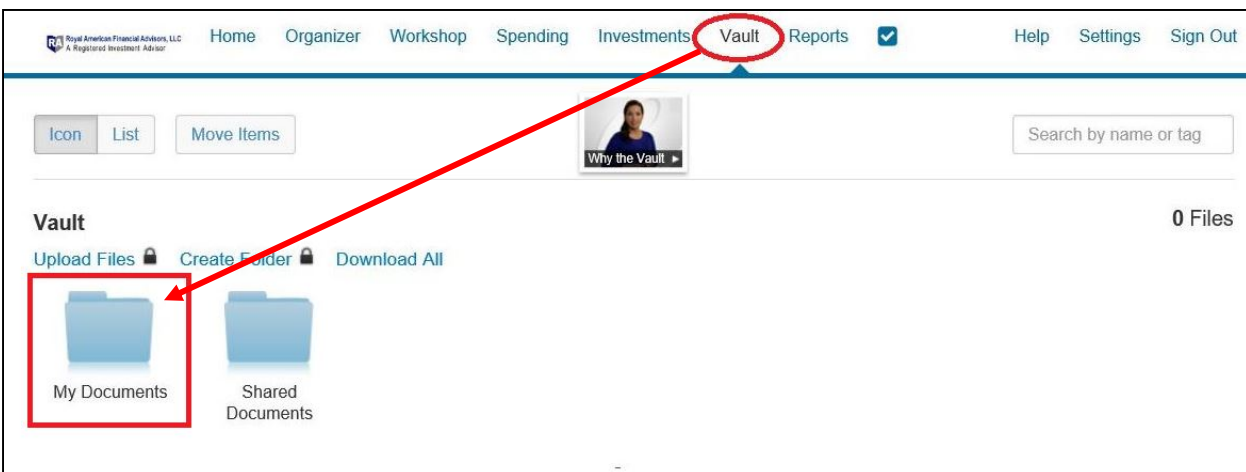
Royal American Financial Advisors, LLC
A Registered Investment Advisor

Home Organizer Workshop Spending Investments Vault Reports Help Settings Sign Out

Icon List Move Items

Why the Vault ▸

Search by name or tag

Vault

0 Files

Upload Files Create Folder Download All

My Documents

Shared Documents